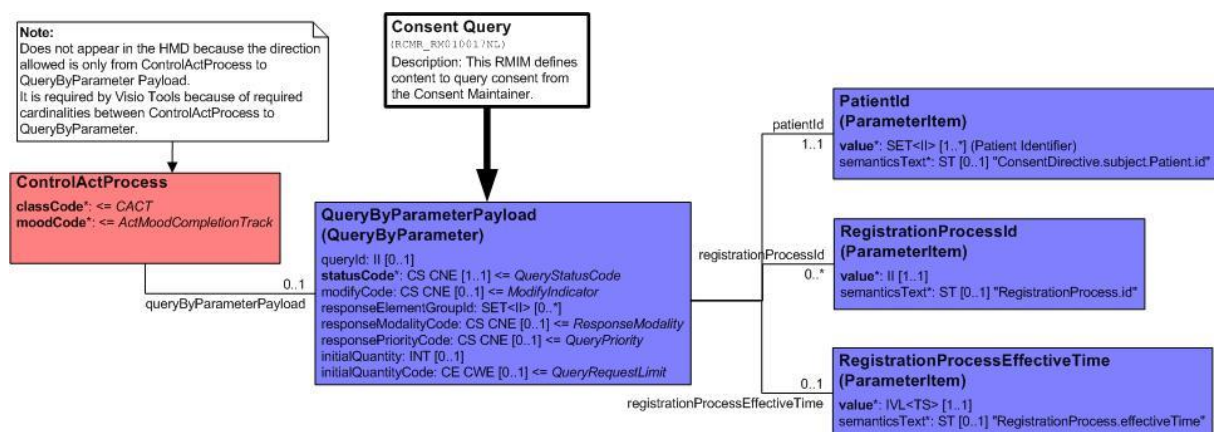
Note:
Does not appear in the HMD because the direction allowed is only from ControlActProcess to QueryByParameter Payload.
It is required by Visio Tools because of required cardinalities between ControlActProcess to QueryByParameter.

Consent Query
(RCMR_RM010017NL)
Description: This RMIM defines content to query consent from the Consent Maintainer.

ControlActProcess
classCode*: <= CACT
moodCode*: <= ActMoodCompletionTrack

0..1
queryByParameterPayload

QueryByParameterPayload
(QueryByParameter)
queryId: II [0..1]
statusCode*: CS CNE [1..1] <= QueryStatusCode
modifyCode: CS CNE [0..1] <= ModifyIndicator
responseElementGroupId: SET<II> [0..*]
responseModalityCode: CS CNE [0..1] <= ResponseModality
responsePriorityCode: CS CNE [0..1] <= QueryPriority
initialQuantity: INT [0..1]
initialQuantityCode: CE CWE [0..1] <= QueryRequestLimit

patientId
1..1

PatientId
(ParameterItem)
value*: SET<II> [1..*] (Patient Identifier)
semanticsText*: ST [0..1] "ConsentDirective.subject.Patient.id"

registrationProcessId
0..*

RegistrationProcessId
(ParameterItem)
value*: II [1..1]
semanticsText*: ST [0..1] "RegistrationProcess.id"

0..1
registrationProcessEffectiveTime

RegistrationProcessEffectiveTime
(ParameterItem)
value*: IVL<TS> [1..1]
semanticsText*: ST [0..1] "RegistrationProcess.effectiveTime"